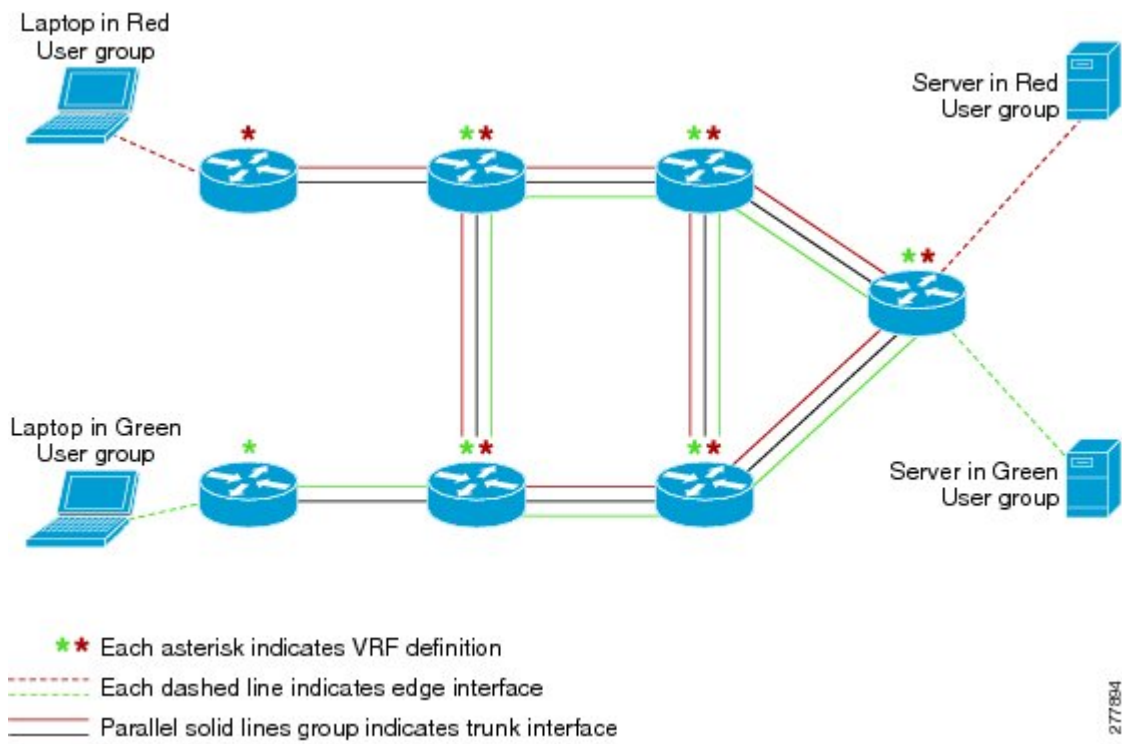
Laptop in Red User group

Server in Red User group

Laptop in Green User group

Server in Green User group

** Each asterisk indicates VRF definition

Each dashed line indicates edge interface

Parallel solid lines group indicates trunk interface

277894